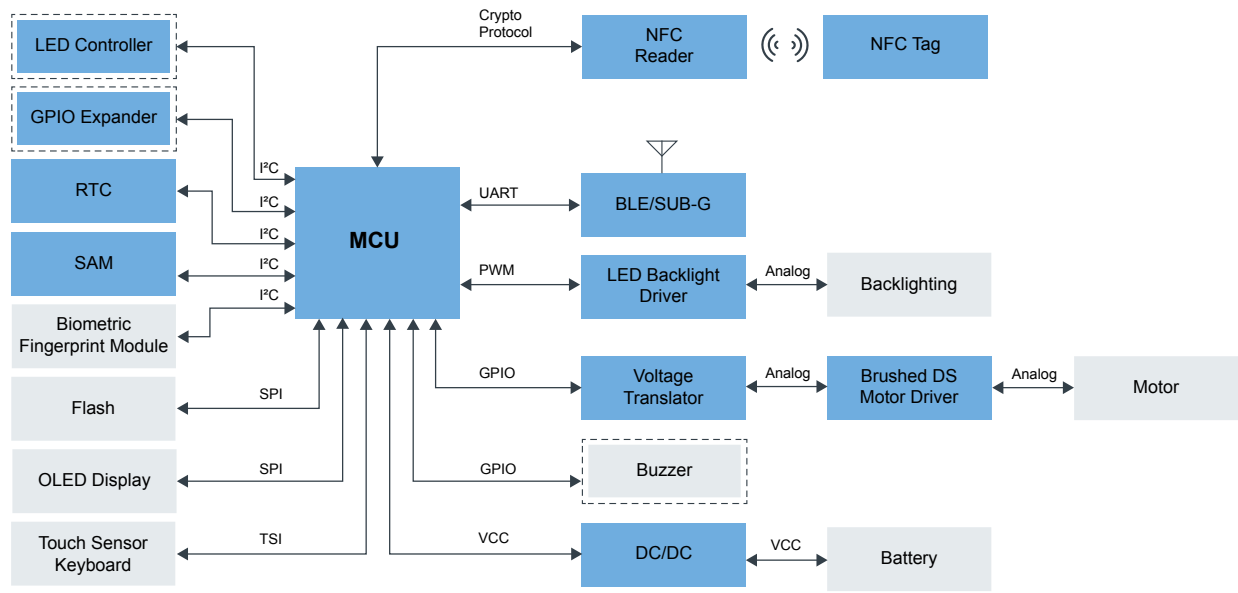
LED Controller

GPIO Expander

RTC

SAM

Biometric Fingerprint Module

Flash

OLED Display

Touch Sensor Keyboard

I²C

I²C

I²C

I²C

I²C

SPI

SPI

TSI

MCU

Crypto Protocol

NFC Reader

NFC Tag

UART

BLE/SUB-G

PWM

LED Backlight Driver

Analog

Backlighting

GPIO

Voltage Translator

Analog

Brushed DS Motor Driver

Analog

Motor

GPIO

Buzzer

VCC

DC/DC

VCC

Battery